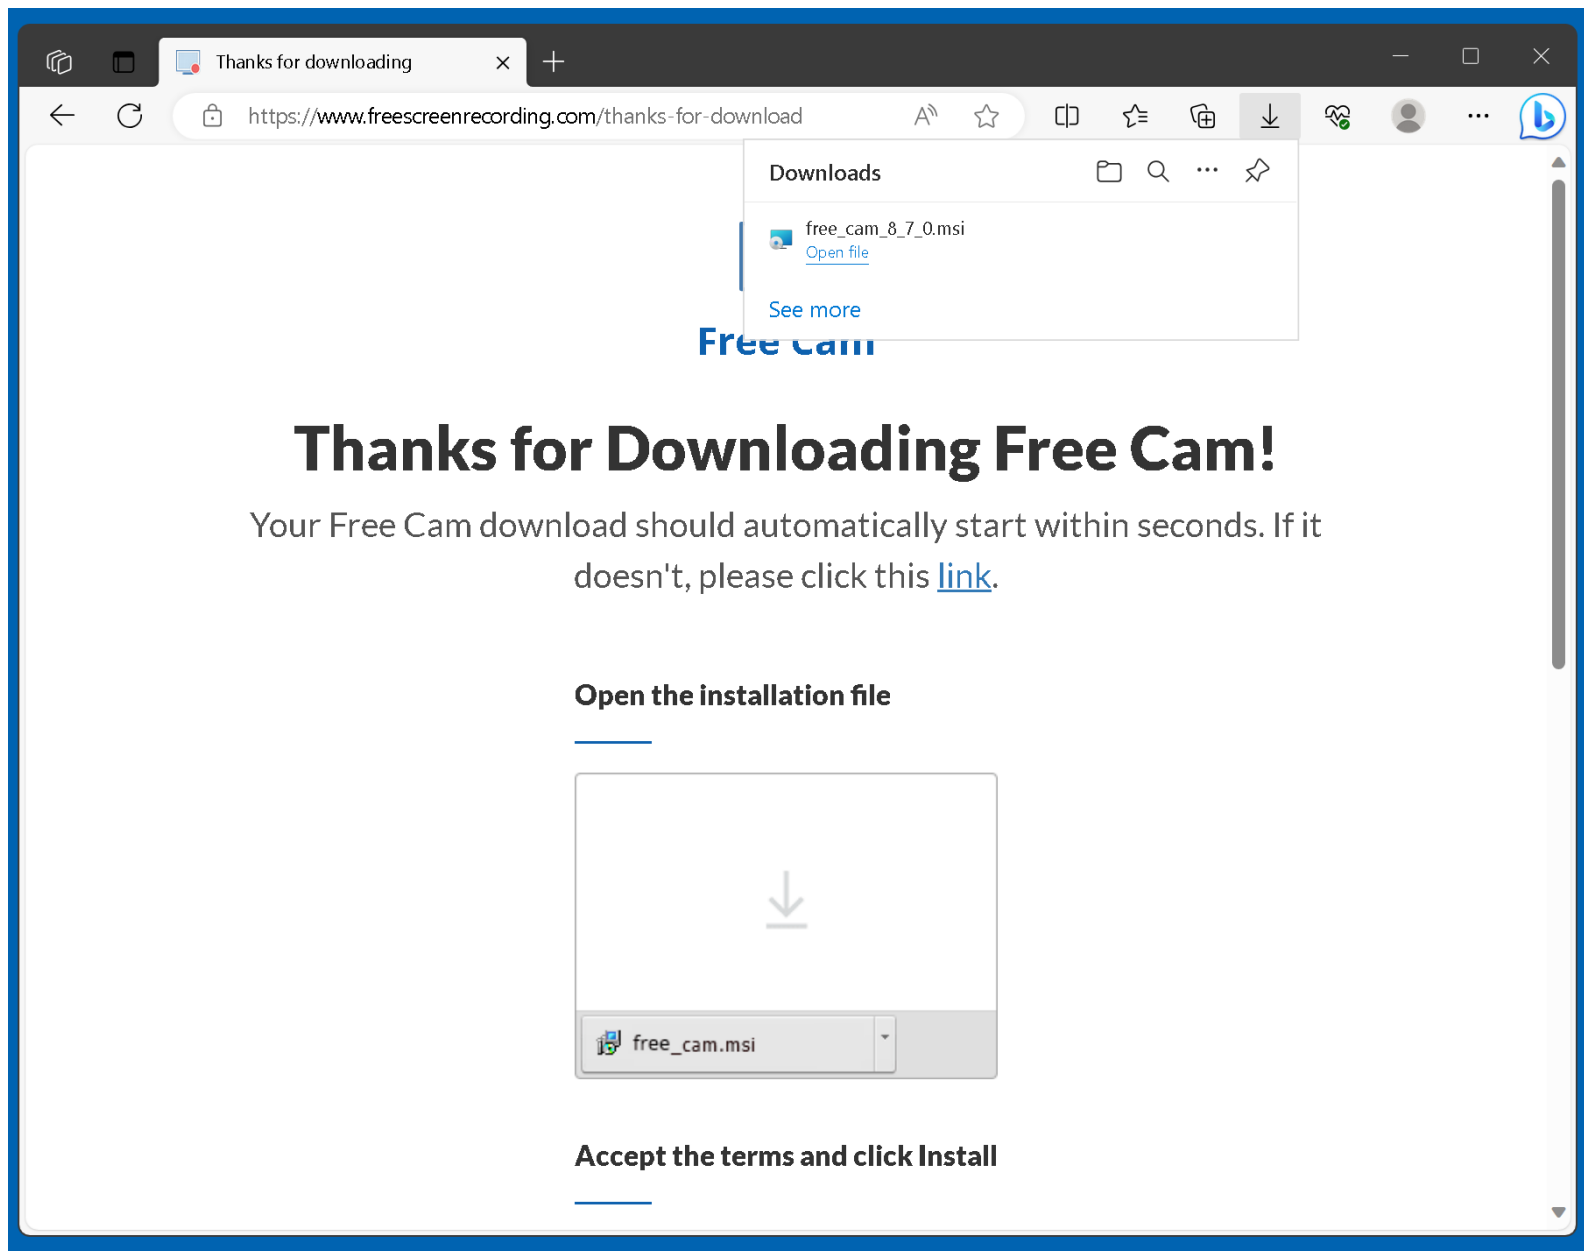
Thanks for downloading

https://www.freescreenrecording.com/thanks-for-download

Downloads

free_cam_8_7_0.msi
Open file

See more

Free Cam

Thanks for Downloading Free Cam!

Your Free Cam download should automatically start within seconds. If it doesn't, please click this link.

Open the installation file

free_cam.msi

Accept the terms and click Install